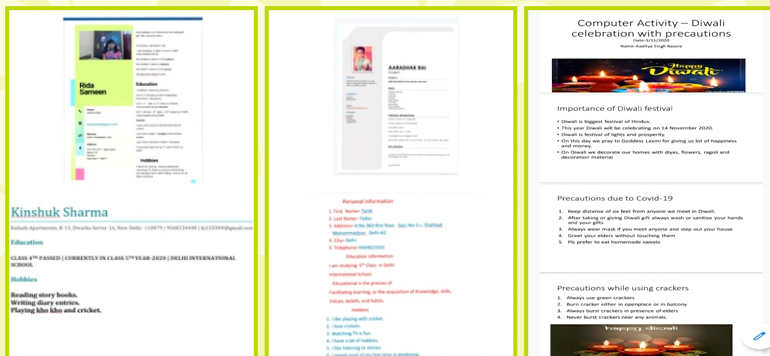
Rida Sameen

Education

Hobbies

Kinshuk Sharma

Kailash Apartments, B-13, Dwarka Sector-16, New Delhi -110079 | 9560234440 | k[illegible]@gmail.com

Education

CLASS 4TH PASSED | CURRENTLY IN CLASS 5TH YEAR-2020 | DELHI INTERNATIONAL SCHOOL

Hobbies

Reading story books.
Writing diary entries.
Playing kho kho and cricket.

AARADHAK RAI

Personal information

1. First Name: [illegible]
2. Last Name: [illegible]
3. Address: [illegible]
4. City: Delhi
5. Telephone: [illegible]

Education information

I am studying 5th Class in Delhi International School.

Educational is the process of facilitating learning, or the acquisition of knowledge, skills, Values, beliefs, and habits.

Hobbies

1. I like playing with cricket.
2. I love crickets.
3. Watching TV is fun.
4. I have a lot of hobbies.
5. I like listening to stories.
6. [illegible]

Computer Activity – Diwali celebration with precautions

Date:6/11/2020
Name-Aaditya Singh Rawat

Happy Diwali

Importance of Diwali festival

• Diwali is biggest festival of Hindus.
• This year Diwali will be celebrating on 14 November 2020.
• Diwali is festival of lights and prosperity.
• On this day we pray to Goddess Laxmi for giving us lot of happiness and money.
• On Diwali we decorate our homes with diyas, flowers, ragoli and decoration material

Precautions due to Covid-19

1. Keep distance of six feet from anyone we meet in Diwali.
2. After taking or giving Diwali gift always wash or sanitize your hands and your gifts.
3. Always wear mask if you meet anyone and step out your house
4. Greet your elders without touching them
5. Pls prefer to eat homemade sweets

Precautions while using crackers

1. Always use green crackers
2. Burn cracker either in openplace or in balcony
3. Always burst crackers in presence of elders
4. Never burst crackers near any animals.

Happy Diwali